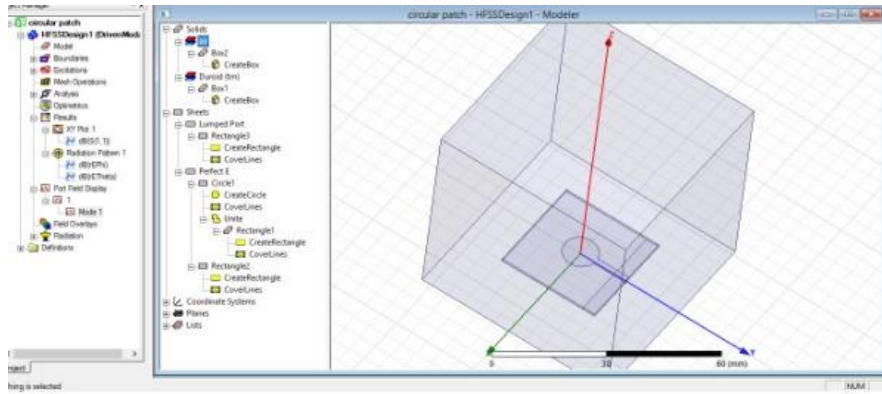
circular patch
HFSSDesign1 (DrivenModal)
Model
Boundaries
Excitations
Mesh Operations
Analysis
Optimetrics
Results
XY Plot 1
dB(S(1,1))
Radiation Pattern 1
dB(GPhi)
dB(GTheta)
Port Field Display
1
Mode 1
Field Overlays
Radiation
Definitions

roject

hing is selected

circular patch - HFSSDesign1 - Modeler

Solids
Box2
CreateBox
Duroid (tm)
Box1
CreateBox
Sheets
Lumped Port
Rectangle3
CreateRectangle
CoverLines
Perfect E
Circle1
CreateCircle
CoverLines
Unite
Rectangle1
CreateRectangle
CoverLines
Rectangle2
CreateRectangle
CoverLines
Coordinate Systems
Planes
Lists

Z
Y
0
30
60 (mm)

NUM